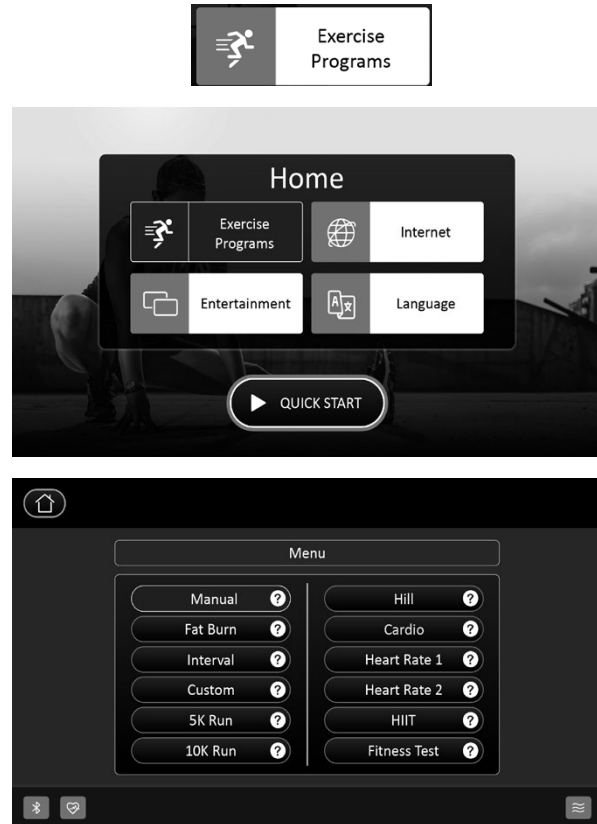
Exercise Programs

Home

Exercise Programs

Internet

Entertainment

Language

QUICK START

Menu

Manual ?
Fat Burn ?
Interval ?
Custom ?
5K Run ?
10K Run ?

Hill ?
Cardio ?
Heart Rate 1 ?
Heart Rate 2 ?
HIIT ?
Fitness Test ?